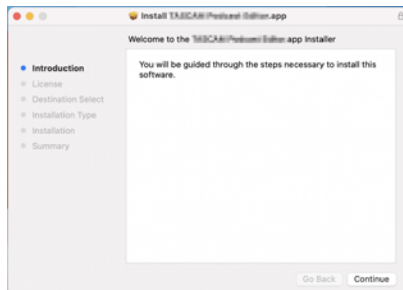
Install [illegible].app

Welcome to the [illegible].app Installer

Introduction
License
Destination Select
Installation Type
Installation
Summary

You will be guided through the steps necessary to install this software.

Go Back
Continue